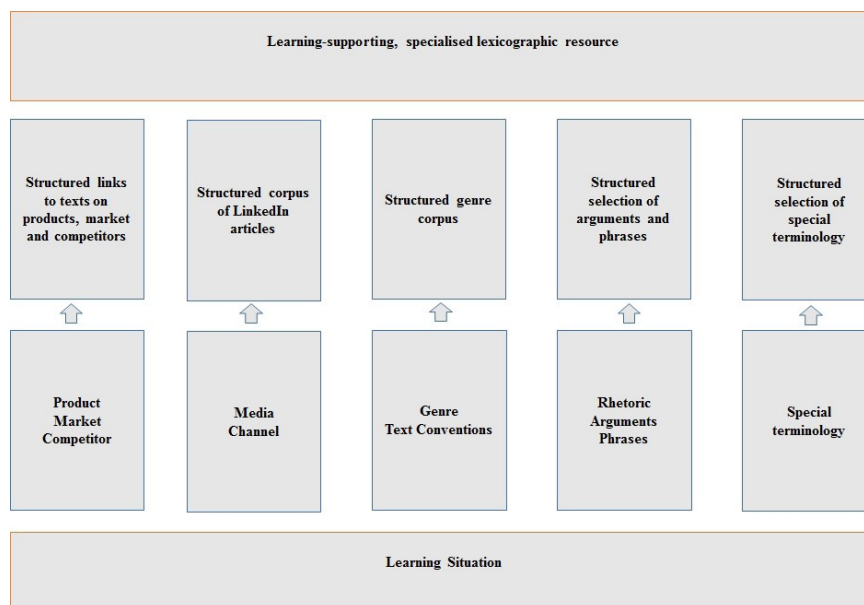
Learning-supporting, specialised lexicographic resource

Structured links to texts on products, market and competitors

Structured corpus of LinkedIn articles

Structured genre corpus

Structured selection of arguments and phrases

Structured selection of special terminology

Product
Market
Competitor

Media
Channel

Genre
Text Conventions

Rhetoric
Arguments
Phrases

Special terminology

Learning Situation